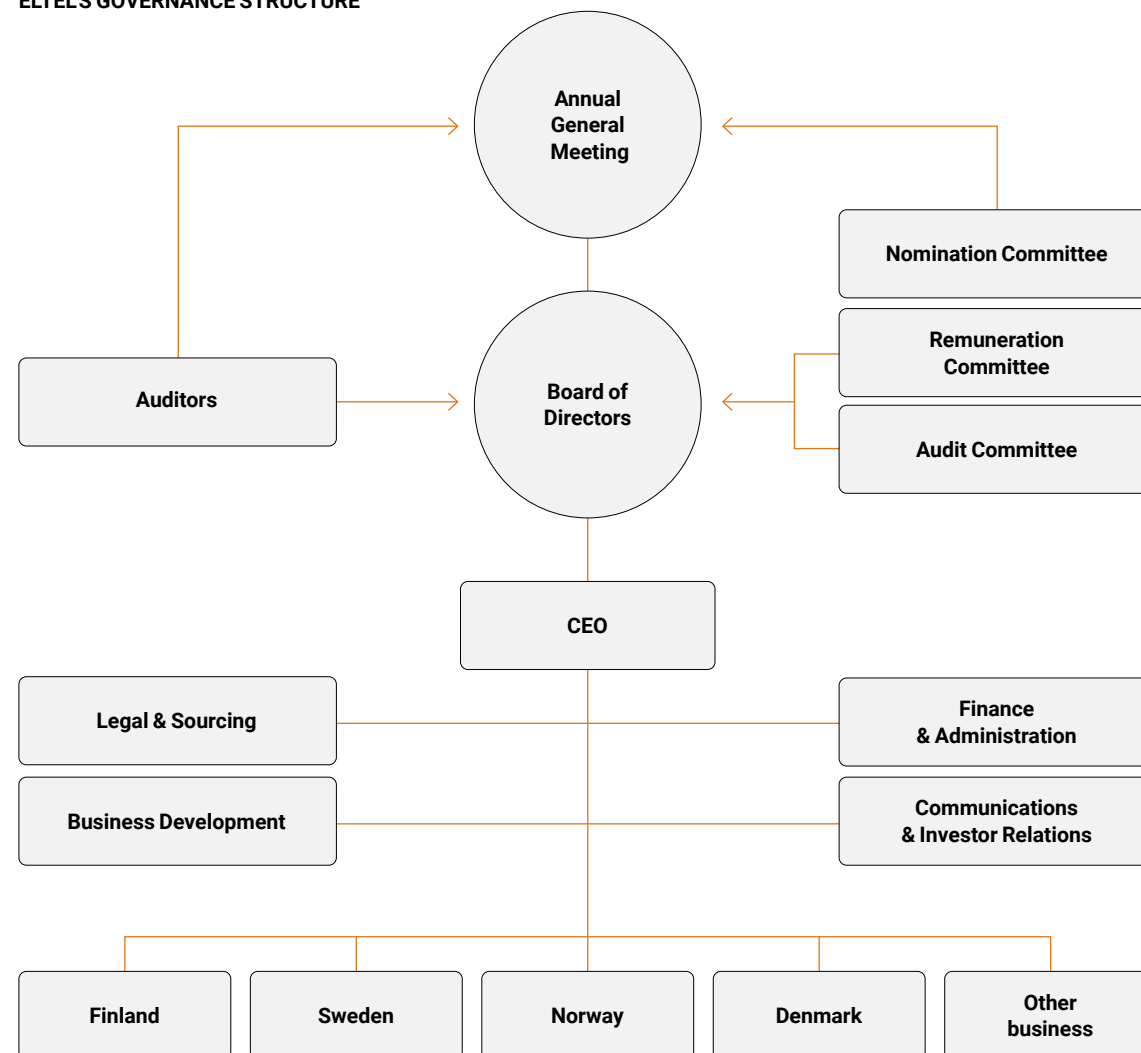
ELTEL'S GOVERNANCE STRUCTURE

Annual General Meeting

Nomination Committee

Auditors

Board of Directors

Remuneration Committee

Audit Committee

CEO

Legal & Sourcing

Finance & Administration

Business Development

Communications & Investor Relations

Finland

Sweden

Norway

Denmark

Other business